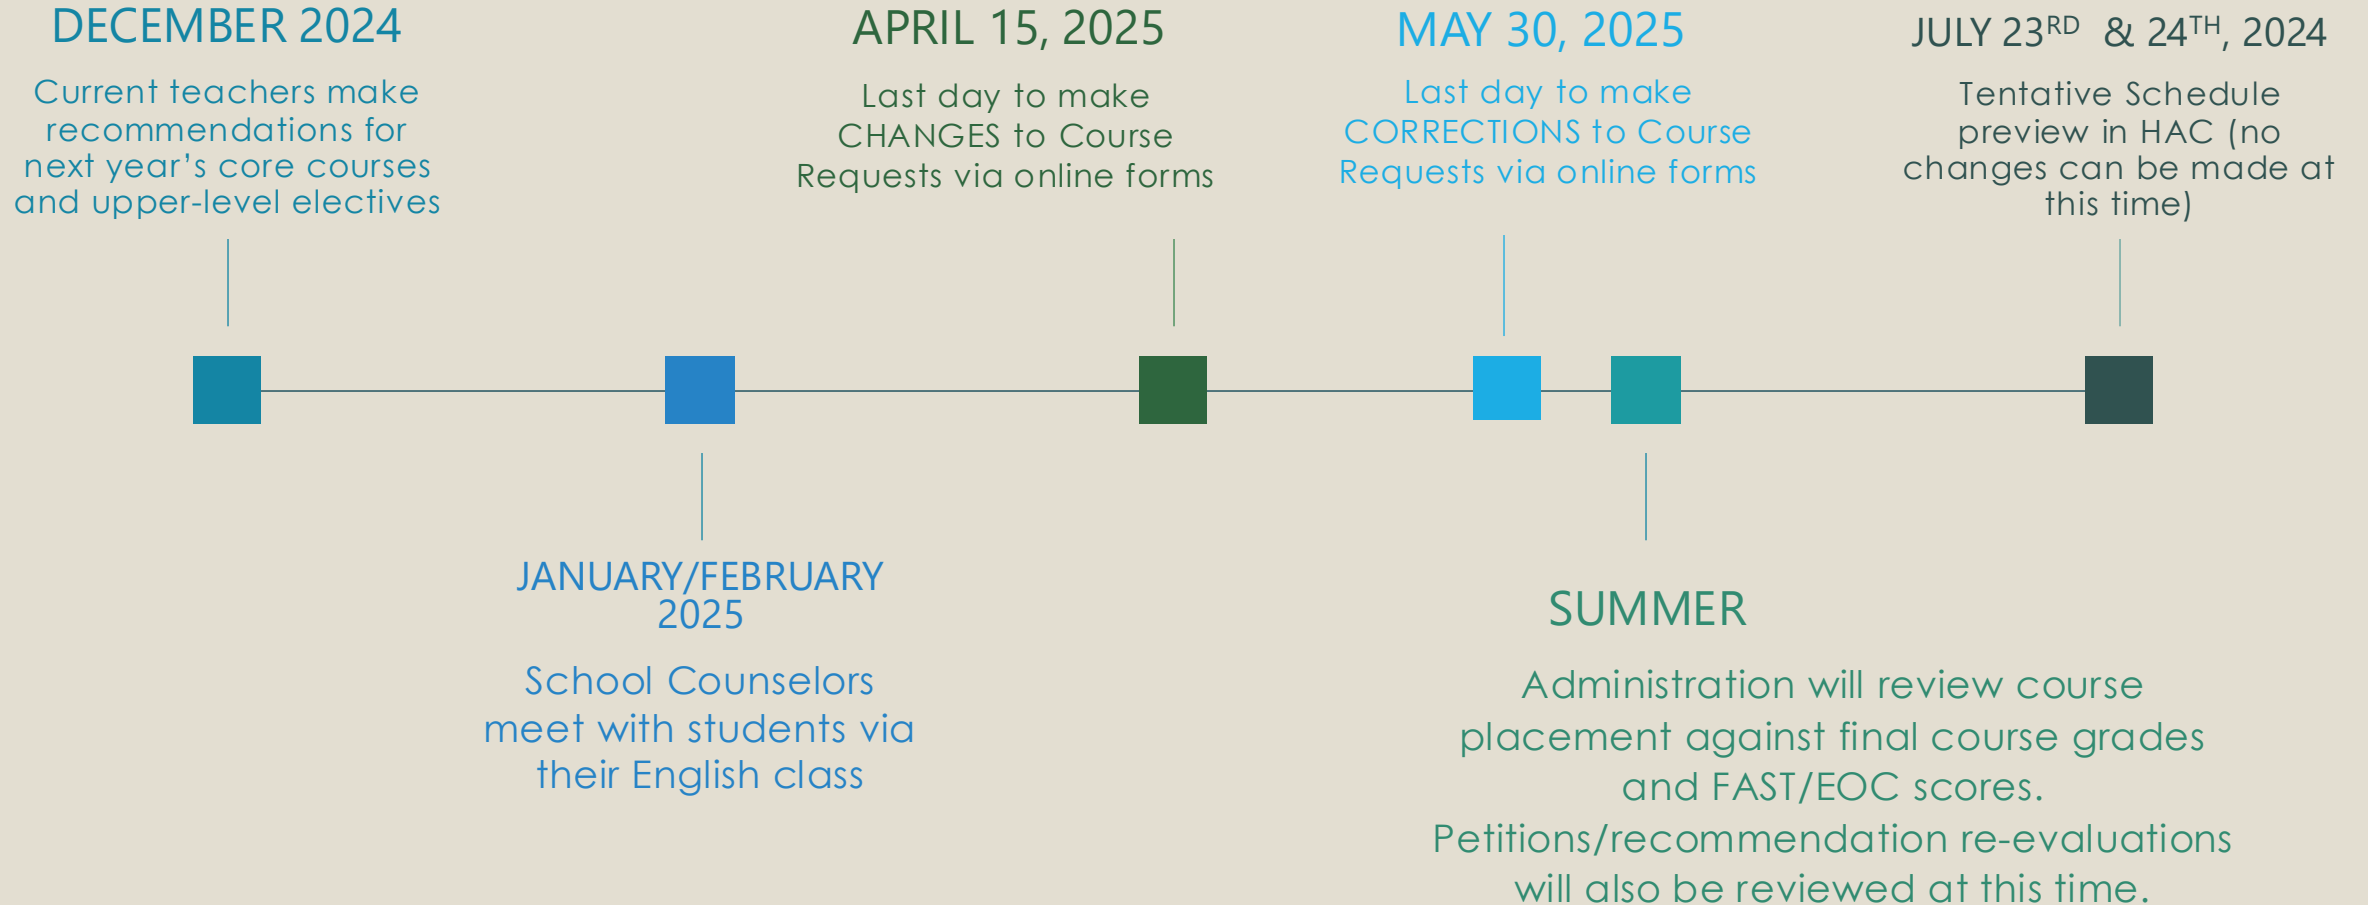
DECEMBER 2024

Current teachers make recommendations for next year’s core courses and upper-level electives

APRIL 15, 2025

Last day to make CHANGES to Course Requests via online forms

MAY 30, 2025

Last day to make CORRECTIONS to Course Requests via online forms

JULY 23$^{RD}$ & 24$^{TH}$, 2024

Tentative Schedule preview in HAC (no changes can be made at this time)

JANUARY/FEBRUARY 2025

School Counselors meet with students via their English class

SUMMER

Administration will review course placement against final course grades and FAST/EOC scores. Petitions/recommendation re-evaluations will also be reviewed at this time.